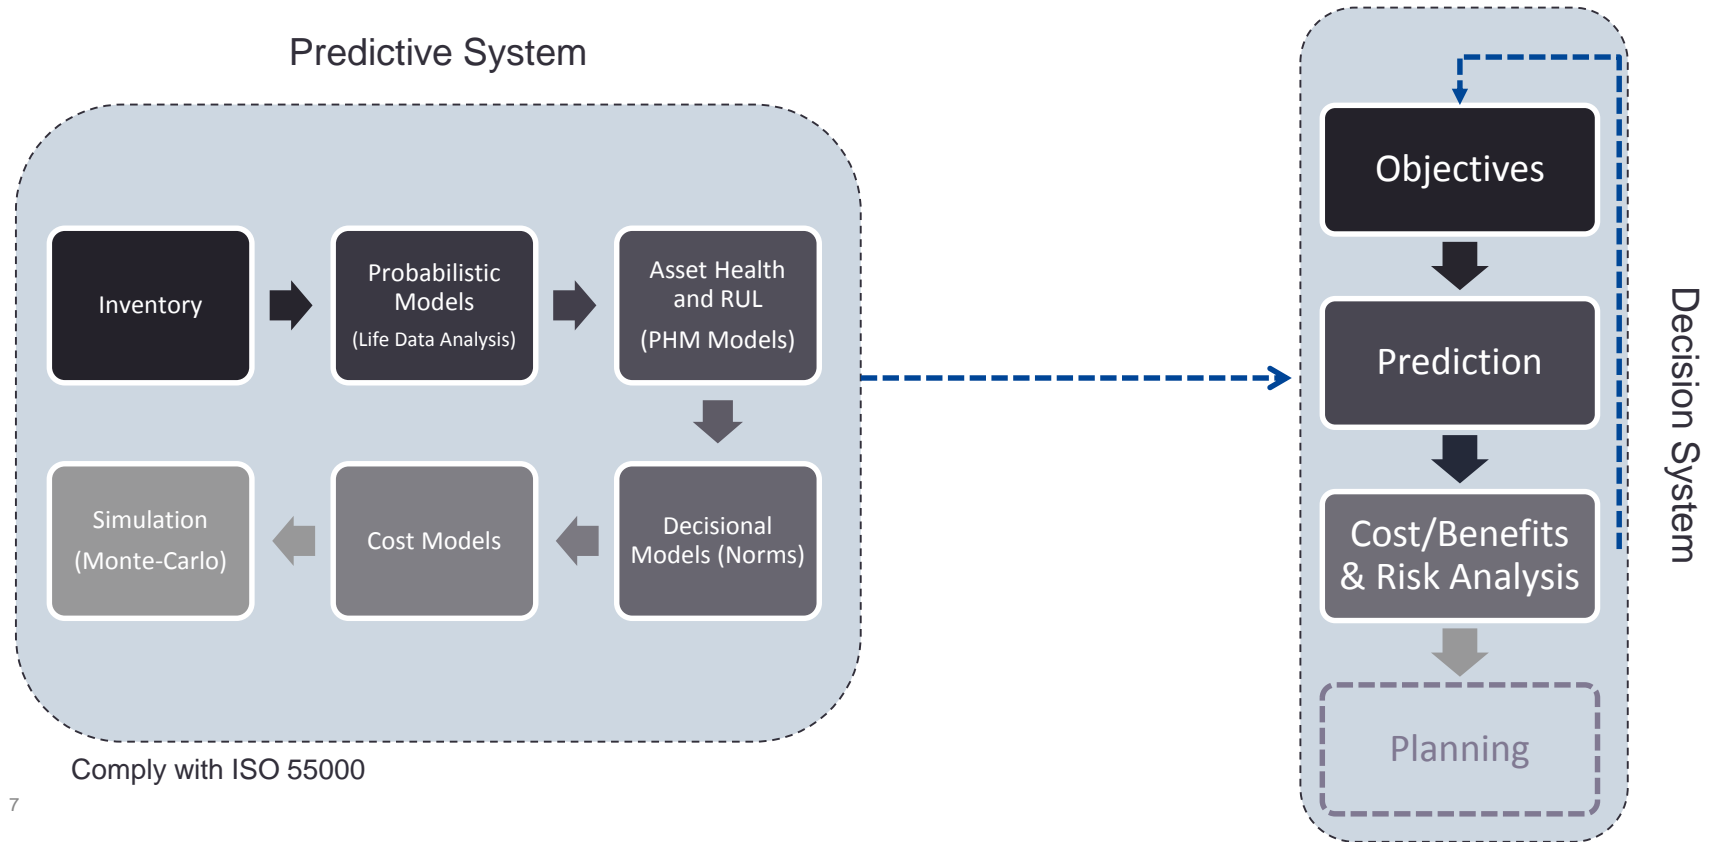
Predictive System

Inventory

Probabilistic Models
(Life Data Analysis)

Asset Health and RUL
(PHM Models)

Decisional Models (Norms)

Cost Models

Simulation
(Monte-Carlo)

Comply with ISO 55000

7

Objectives

Prediction

Cost/Benefits & Risk Analysis

Planning

Decision System